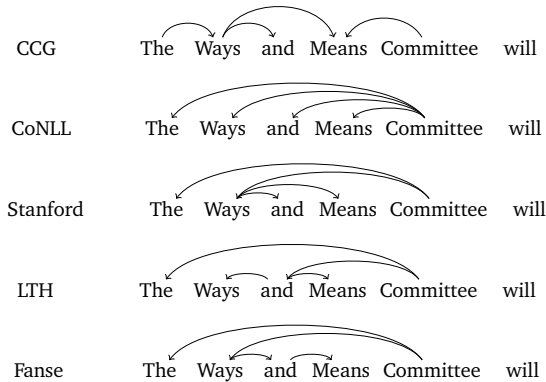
CCG The Ways and Means Committee will

CoNLL The Ways and Means Committee will

Stanford The Ways and Means Committee will

LTH The Ways and Means Committee will

Fanse The Ways and Means Committee will